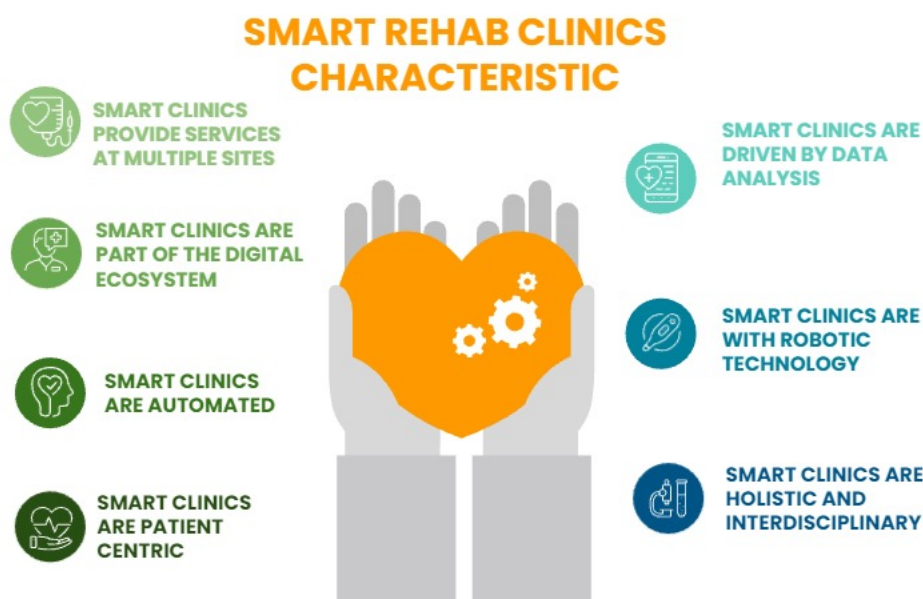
SMART REHAB CLINICS CHARACTERISTIC

SMART CLINICS PROVIDE SERVICES AT MULTIPLE SITES

SMART CLINICS ARE PART OF THE DIGITAL ECOSYSTEM

SMART CLINICS ARE AUTOMATED

SMART CLINICS ARE PATIENT CENTRIC

SMART CLINICS ARE DRIVEN BY DATA ANALYSIS

SMART CLINICS ARE WITH ROBOTIC TECHNOLOGY

SMART CLINICS ARE HOLISTIC AND INTERDISCIPLINARY